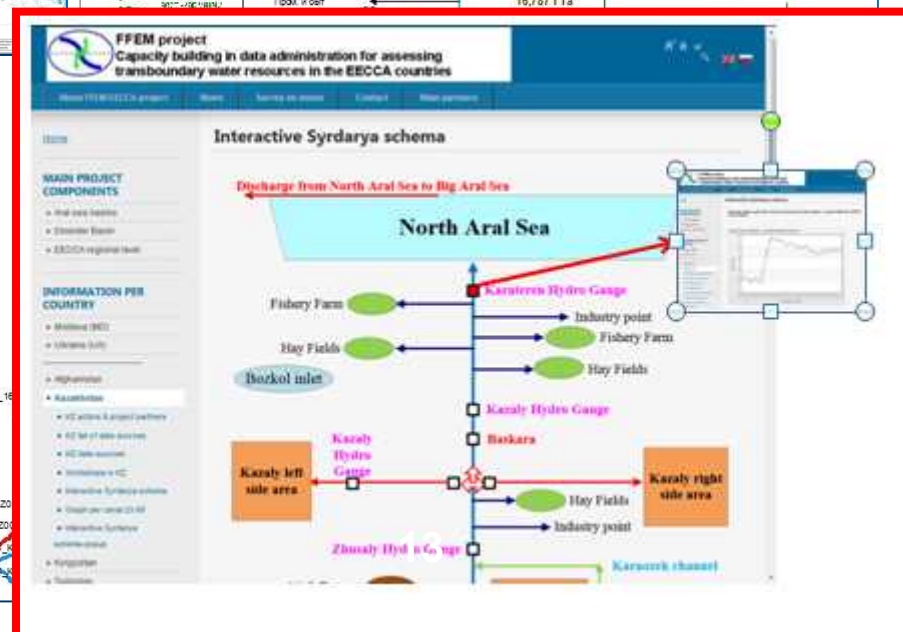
FFEM project
Capacity building in data administration for assessing transboundary water resources in the EECCA countries

About FFEM-EECCA project | News | Survey on needs | Contact | Main partners

Home

MAIN PROJECT COMPONENTS

INFORMATION PER COUNTRY

Interactive Syrdarya schema

Discharge from North Aral Sea to Big Aral Sea

North Aral Sea

Karateren Hydro Gauge

Fishery Farm

Industry point

Fishery Farm

Hay Fields

Hay Fields

Bozkol inlet

Karaly Hydro Gauge

Baskara

Karaly Hydro Gauge

Karaly left side area

Karaly right side area

Hay Fields

Industry point

Zhusaly Hyd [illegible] uge

Karaozek chanel